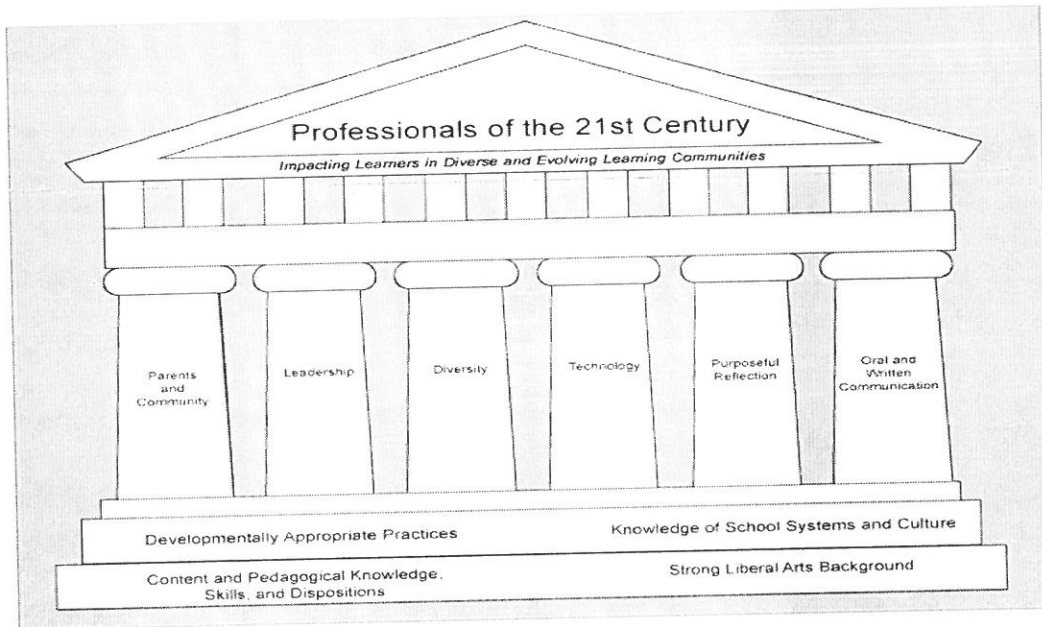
Professionals of the 21st Century

Impacting Learners in Diverse and Evolving Learning Communities

Parents and Community

Leadership

Diversity

Technology

Purposeful Reflection

Oral and Written Communication

Developmentally Appropriate Practices

Knowledge of School Systems and Culture

Content and Pedagogical Knowledge, Skills, and Dispositions

Strong Liberal Arts Background